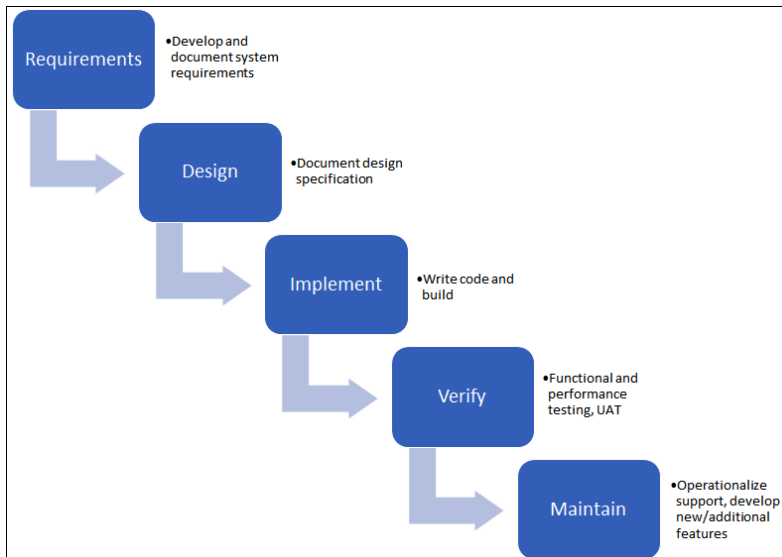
Requirements

•Develop and document system requirements

Design

•Document design specification

Implement

•Write code and build

Verify

•Functional and performance testing, UAT

Maintain

•Operationalize support, develop new/additional features